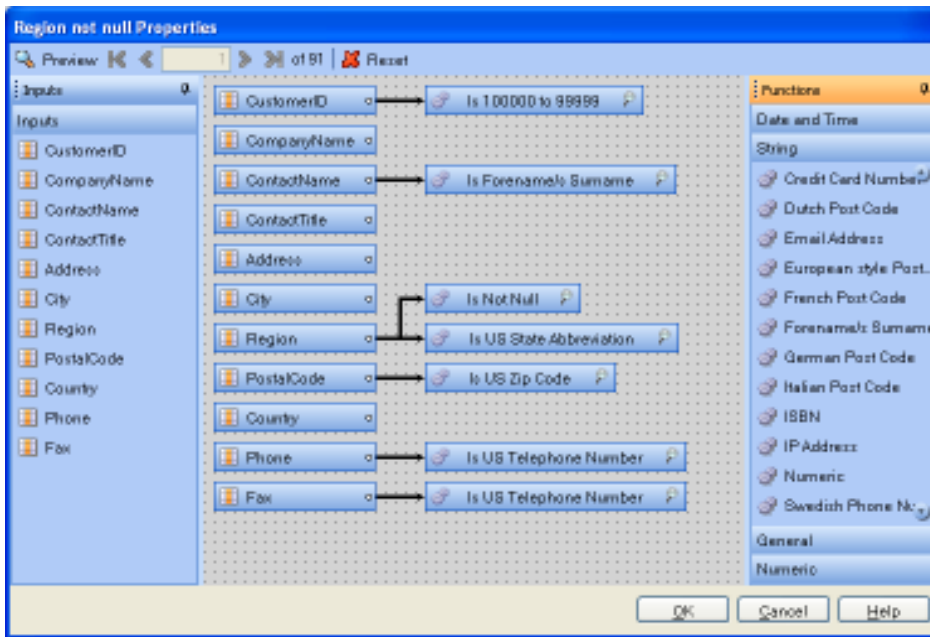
Region not null Properties

Preview 1 of 91 Reset

Inputs

Inputs

CustomerID
CompanyName
ContactName
ContactTitle
Address
City
Region
PostalCode
Country
Phone
Fax

CustomerID
Is 100000 to 99999
CompanyName
ContactName
Is Forename/s Surname
ContactTitle
Address
City
Is Not Null
Region
Is US State Abbreviation
PostalCode
Is US Zip Code
Country
Phone
Is US Telephone Number
Fax
Is US Telephone Number

Functions

Date and Time
String
Credit Card Numbe
Dutch Post Code
Email Address
European style Post..
French Post Code
Forename/s Surname
German Post Code
Italian Post Code
ISBN
IP Address
Numeric
Swedish Phone N
General
Numeric

OK Cancel Help